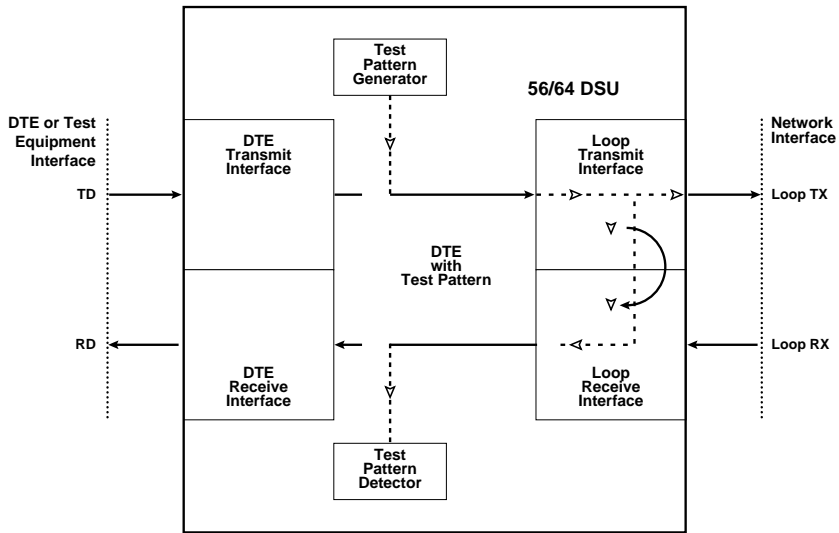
Test Pattern Generator

56/64 DSU

DTE or Test Equipment Interface

DTE Transmit Interface

Loop Transmit Interface

Network Interface

TD

Loop TX

DTE with Test Pattern

RD

Loop RX

DTE Receive Interface

Loop Receive Interface

Test Pattern Detector